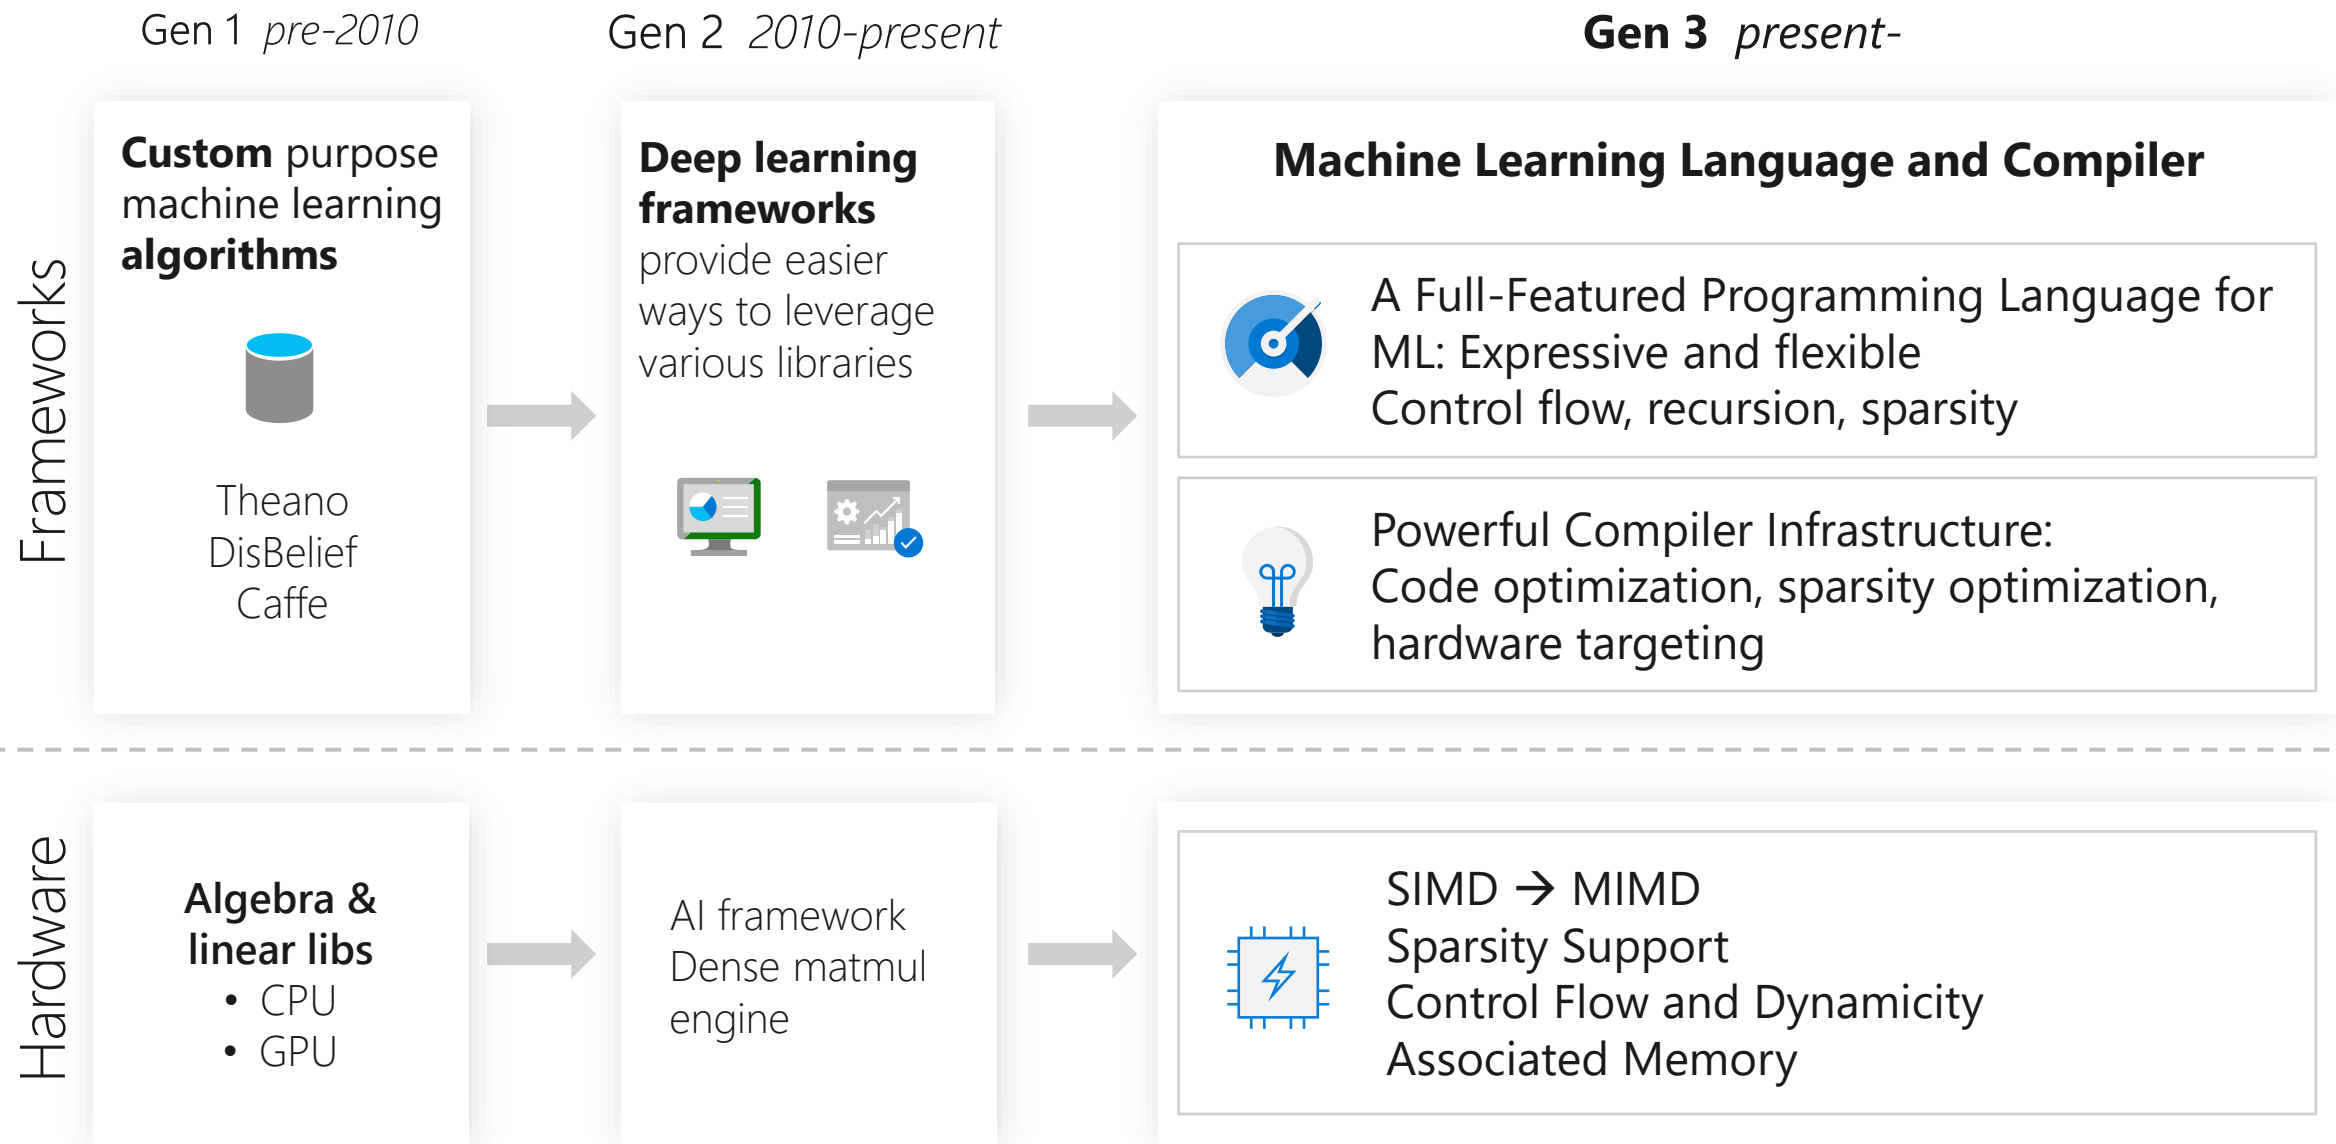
Gen 1 *pre-2010*

Gen 2 *2010-present*

**Gen 3** *present-*

Frameworks

**Custom** purpose machine learning **algorithms**

Theano
DisBelief
Caffe

**Deep learning frameworks** provide easier ways to leverage various libraries

**Machine Learning Language and Compiler**

A Full-Featured Programming Language for ML: Expressive and flexible
Control flow, recursion, sparsity

Powerful Compiler Infrastructure:
Code optimization, sparsity optimization, hardware targeting

Hardware

**Algebra & linear libs**
• CPU
• GPU

AI framework
Dense matmul engine

SIMD → MIMD
Sparsity Support
Control Flow and Dynamicity
Associated Memory